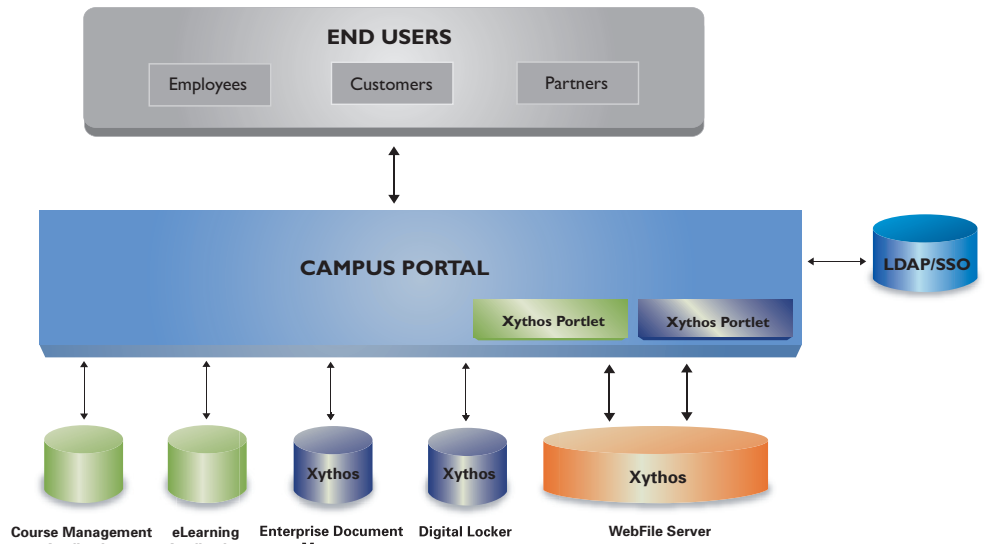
END USERS

Employees

Customers

Partners

CAMPUS PORTAL

Xythos Portlet

Xythos Portlet

LDAP/SSO

Xythos

Xythos

Xythos

Course Management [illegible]

eLearning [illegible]

Enterprise Document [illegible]

Digital Locker

WebFile Server